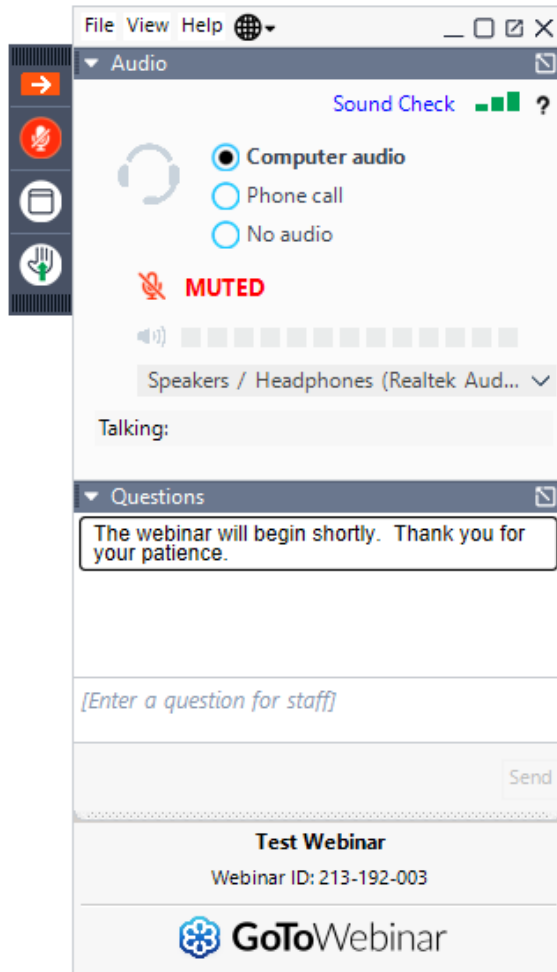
File View Help

Audio

Sound Check ?

Computer audio
Phone call
No audio

MUTED

Speakers / Headphones (Realtek Aud...

Talking:

Questions

The webinar will begin shortly. Thank you for your patience.

[Enter a question for staff]

Send

Test Webinar
Webinar ID: 213-192-003

GoToWebinar